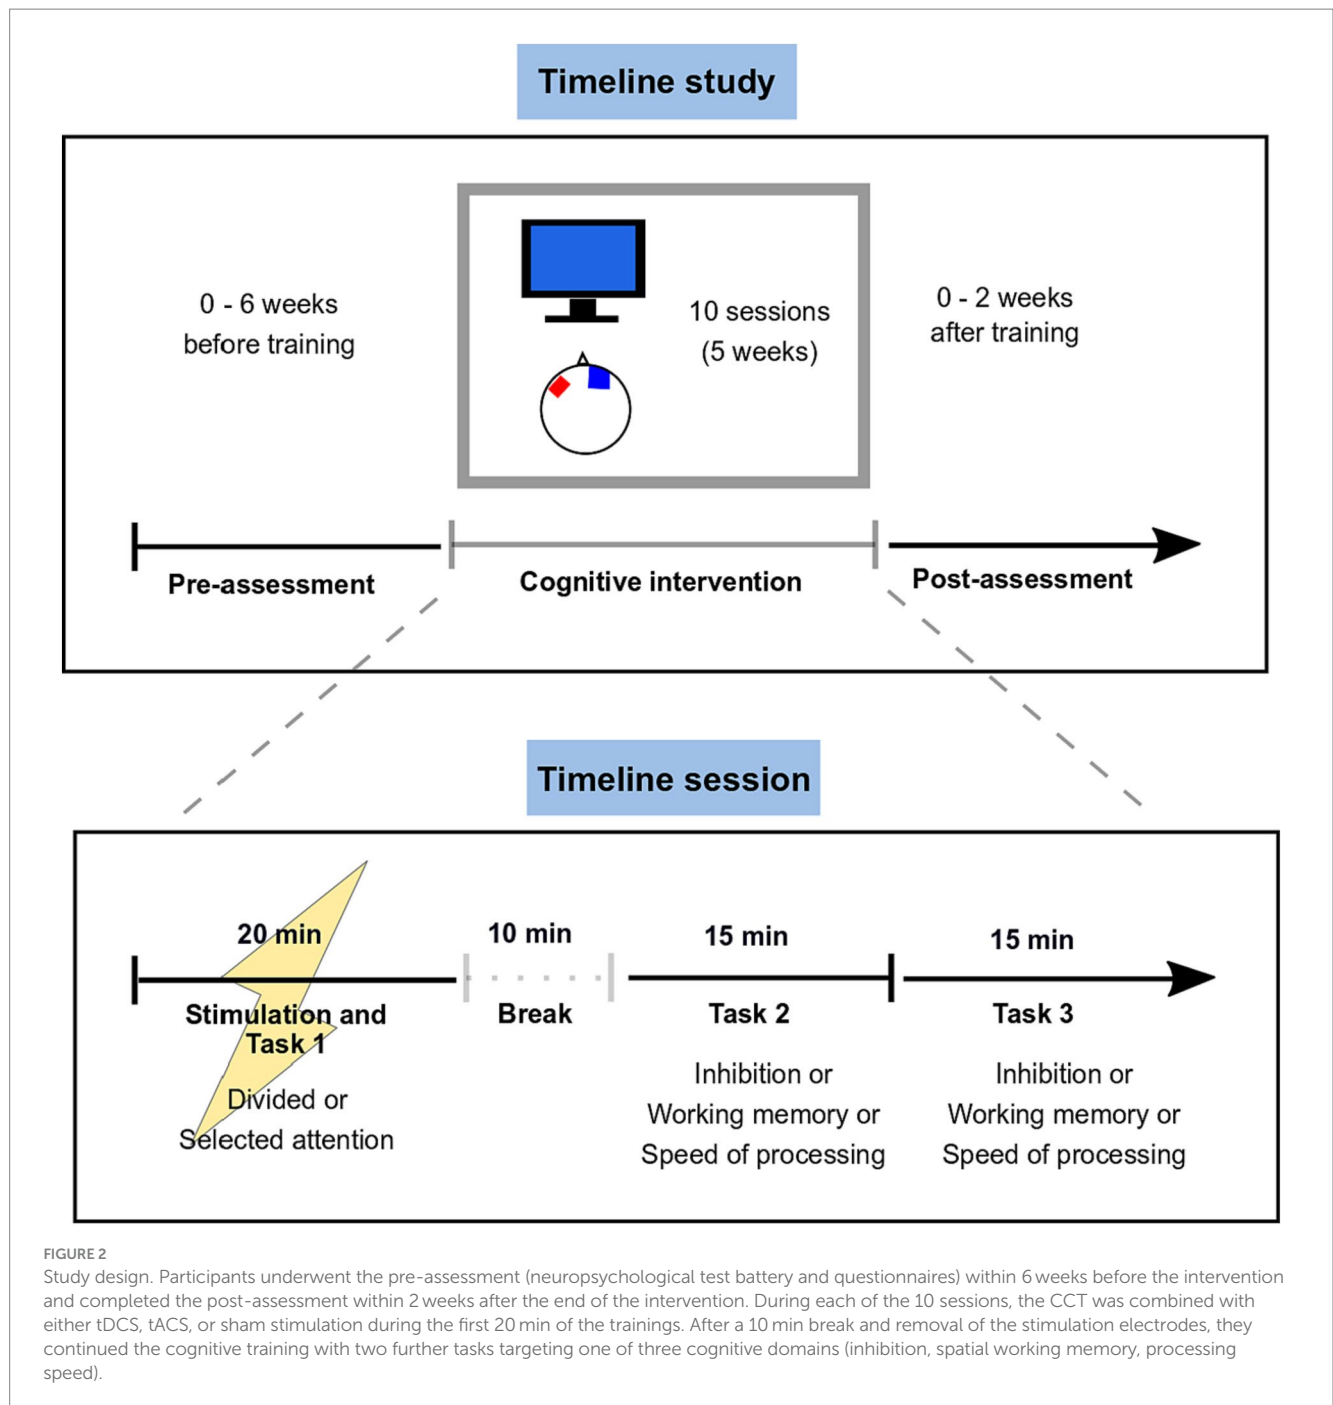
Timeline study

0 - 6 weeks before training

10 sessions (5 weeks)

0 - 2 weeks after training

Pre-assessment

Cognitive intervention

Post-assessment

Timeline session

20 min

Stimulation and Task 1

Divided or Selected attention

10 min

Break

15 min

Task 2

Inhibition or Working memory or Speed of processing

15 min

Task 3

Inhibition or Working memory or Speed of processing

FIGURE 2

Study design. Participants underwent the pre-assessment (neuropsychological test battery and questionnaires) within 6 weeks before the intervention and completed the post-assessment within 2 weeks after the end of the intervention. During each of the 10 sessions, the CCT was combined with either tDCS, tACS, or sham stimulation during the first 20 min of the trainings. After a 10 min break and removal of the stimulation electrodes, they continued the cognitive training with two further tasks targeting one of three cognitive domains (inhibition, spatial working memory, processing speed).